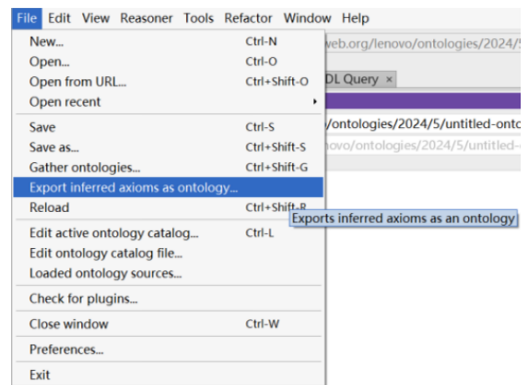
File Edit View Reasoner Tools Refactor Window Help

New... Ctrl-N
Open... Ctrl-O
Open from URL... Ctrl+Shift-O
Open recent
Save Ctrl-S
Save as... Ctrl+Shift-S
Gather ontologies... Ctrl+Shift-G
Export inferred axioms as ontology...
Reload Ctrl+Shift-R
Edit active ontology catalog... Ctrl-L
Edit ontology catalog file...
Loaded ontology sources...
Check for plugins...
Close window Ctrl-W
Preferences...
Exit

web.org/lenovo/ontologies/2024/5
DL Query ×
/ontologies/2024/5/untitled-onto
novo/ontologies/2024/5/untitled-
Exports inferred axioms as an ontology